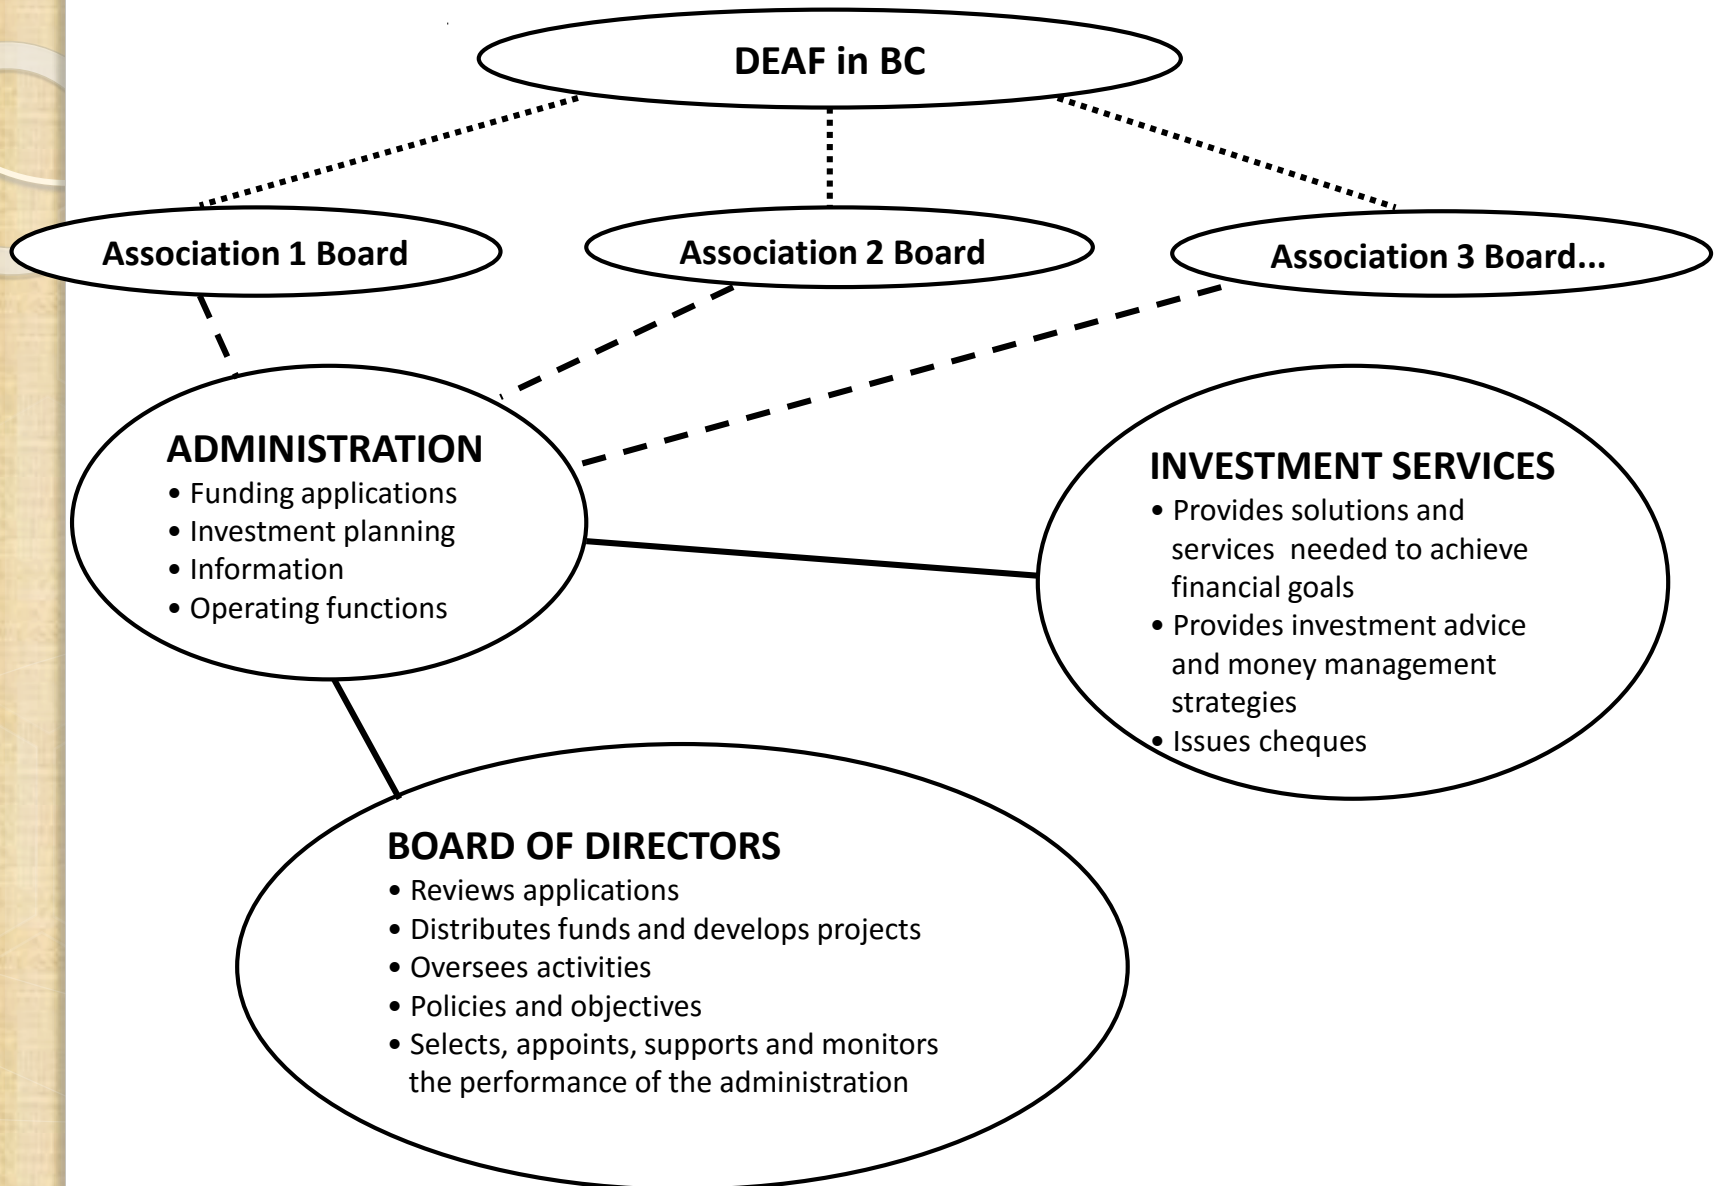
DEAF in BC

Association 1 Board

Association 2 Board

Association 3 Board...

ADMINISTRATION
• Funding applications
• Investment planning
• Information
• Operating functions

INVESTMENT SERVICES
• Provides solutions and services needed to achieve financial goals
• Provides investment advice and money management strategies
• Issues cheques

BOARD OF DIRECTORS
• Reviews applications
• Distributes funds and develops projects
• Oversees activities
• Policies and objectives
• Selects, appoints, supports and monitors the performance of the administration